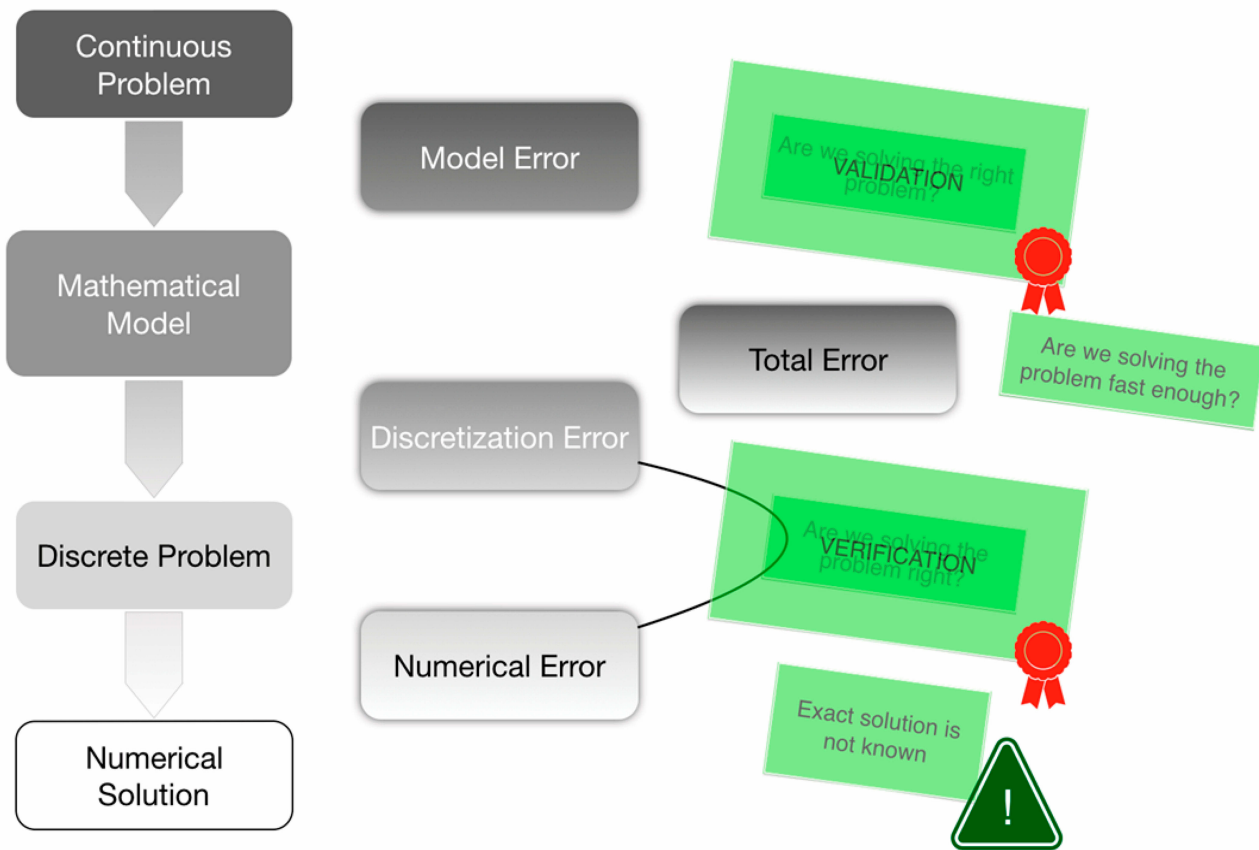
Continuous Problem

Mathematical Model

Discrete Problem

Numerical Solution

Model Error

Discretization Error

Numerical Error

Total Error

VALIDATION

Are we solving the right problem?

Are we solving the problem fast enough?

VERIFICATION

Are we solving the problem right?

Exact solution is not known

!